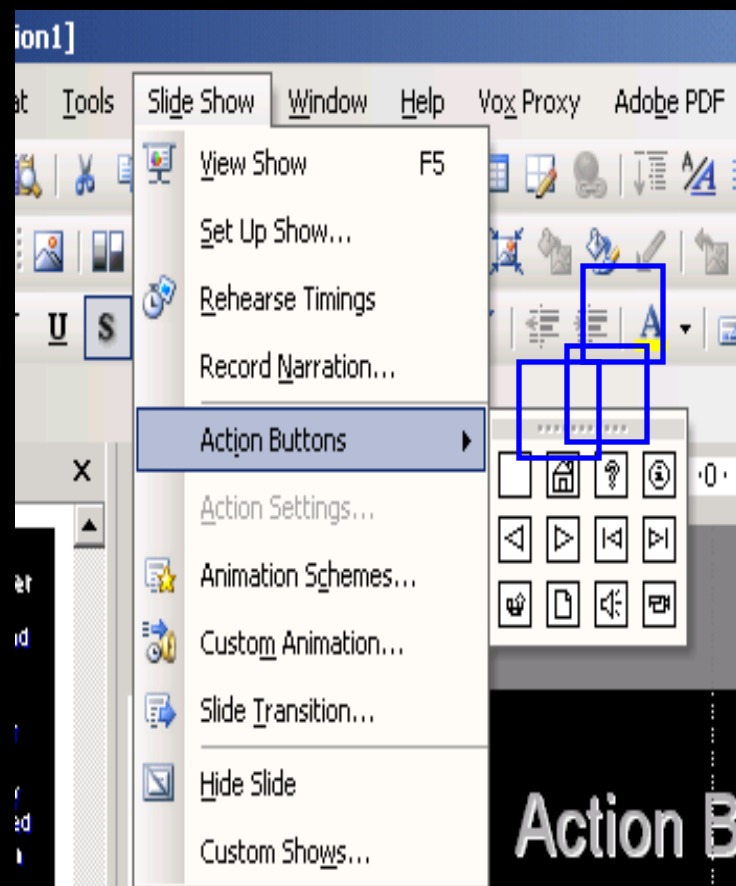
ion1]

at Tools Slide Show Window Help Vox Proxy Adobe PDF

View Show F5

Set Up Show...

Rehearse Timings

Record Narration...

Action Buttons

Action Settings...

Animation Schemes...

Custom Animation...

Slide Transition...

Hide Slide

Custom Shows...

U S

X

Action B